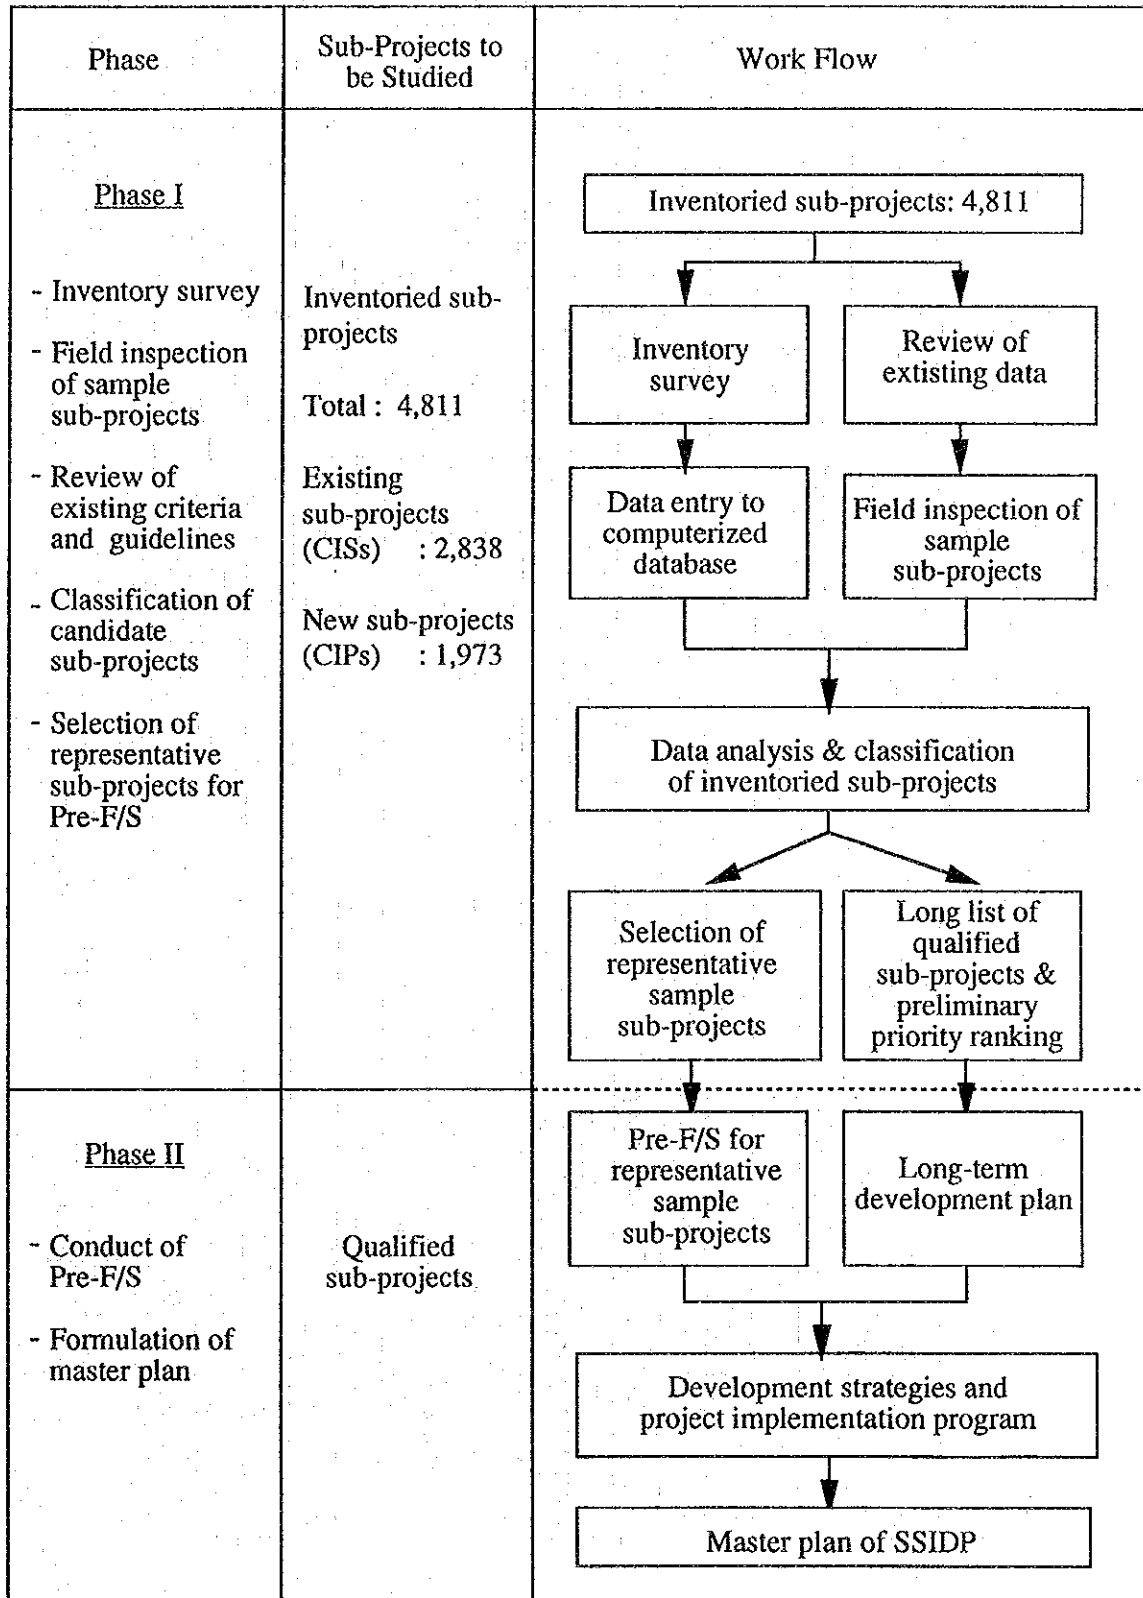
| Phase | Sub-Projects to be Studied | Work Flow |
|---|---|---|
| Phase I<br>- Inventory survey<br>- Field inspection of sample sub-projects<br>- Review of existing criteria and guidelines<br>- Classification of candidate sub-projects<br>- Selection of representative sub-projects for Pre-F/S | Inventoried sub-projects<br>Total : 4,811<br>Existing sub-projects (CISs) : 2,838<br>New sub-projects (CIPs) : 1,973 | Inventoried sub-projects: 4,811<br>Inventory survey<br>Review of extisting data<br>Data entry to computerized database<br>Field inspection of sample sub-projects<br>Data analysis & classification of inventoried sub-projects<br>Selection of representative sample sub-projects<br>Long list of qualified sub-projects & preliminary priority ranking |
| Phase II<br>- Conduct of Pre-F/S<br>- Formulation of master plan | Qualified sub-projects | Pre-F/S for representative sample sub-projects<br>Long-term development plan<br>Development strategies and project implementation program<br>Master plan of SSIDP |